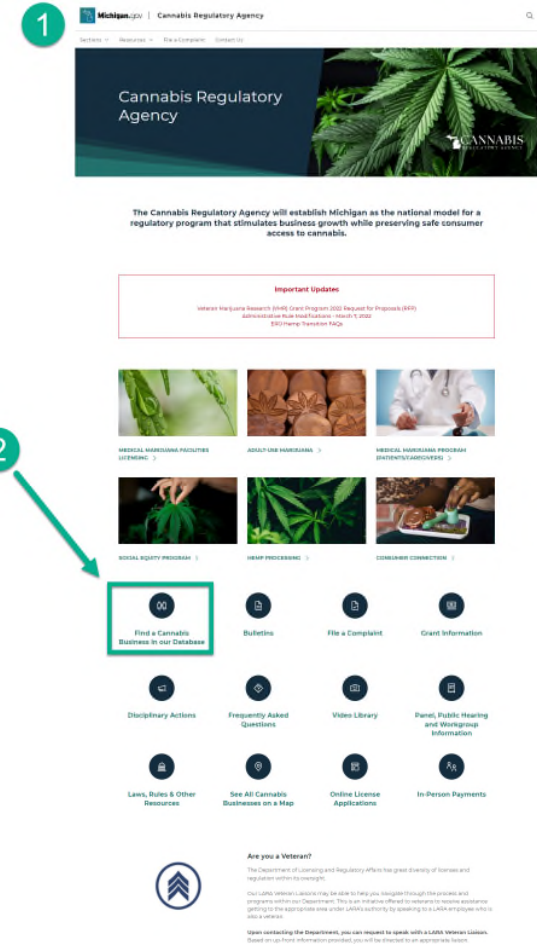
1

Michigan.gov | Cannabis Regulatory Agency

Sections Resources File a Complaint Contact Us

Cannabis Regulatory Agency

CANNABIS REGULATORY AGENCY

The Cannabis Regulatory Agency will establish Michigan as the national model for a regulatory program that stimulates business growth while preserving safe consumer access to cannabis.

Important Updates

Veteran Marijuana Research (VMR) Grant Program 2022 Request for Proposals (RFP)
Administrative Rule Modifications - March 7, 2022
ERU Hemp Transition FAQs

MEDICAL MARIJUANA FACILITIES LICENSING >

ADULT-USE MARIJUANA >

MEDICAL MARIJUANA PROGRAM (PATIENTS/CAREGIVERS) >

2

SOCIAL EQUITY PROGRAM >

HEMP PROCESSING >

CONSUMER CONNECTION >

Find a Cannabis Business in our Database

Bulletins

File a Complaint

Grant Information

Disciplinary Actions

Frequently Asked Questions

Video Library

Panel, Public Hearing and Workgroup Information

Laws, Rules & Other Resources

See All Cannabis Businesses on a Map

Online License Applications

In-Person Payments

Are you a Veteran?

The Department of Licensing and Regulatory Affairs has great diversity of licenses and regulation within its oversight.

Our LARA Veteran Liaisons may be able to help you navigate through the process and programs within our Department. This is an initiative offered to veterans to receive assistance getting to the appropriate area under LARA's authority by speaking to a LARA employee who is also a veteran.

Upon contacting the Department, you can request to speak with a LARA Veteran Liaison. Based on up-front information provided, you will be directed to an appropriate liaison.